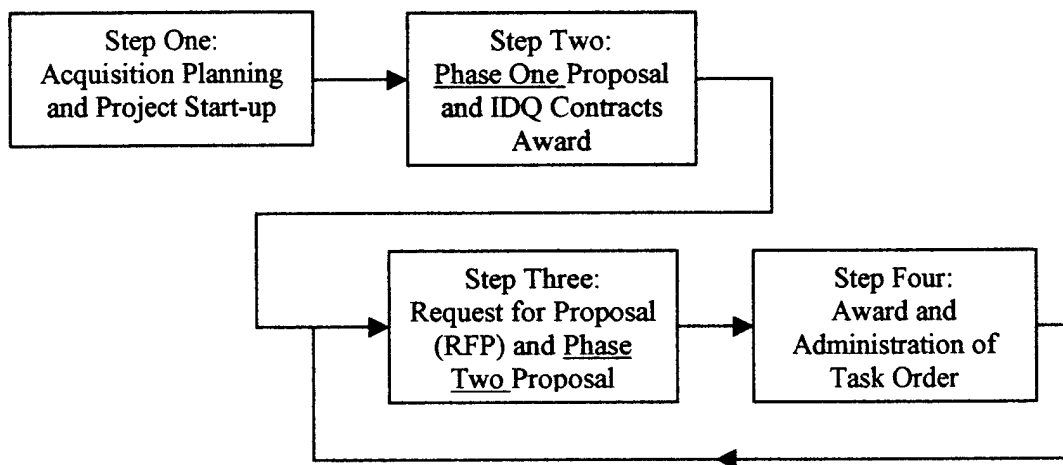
Step One:
Acquisition Planning and Project Start-up

Step Two:
Phase One Proposal and IDQ Contracts Award

Step Three:
Request for Proposal (RFP) and Phase Two Proposal

Step Four:
Award and Administration of Task Order